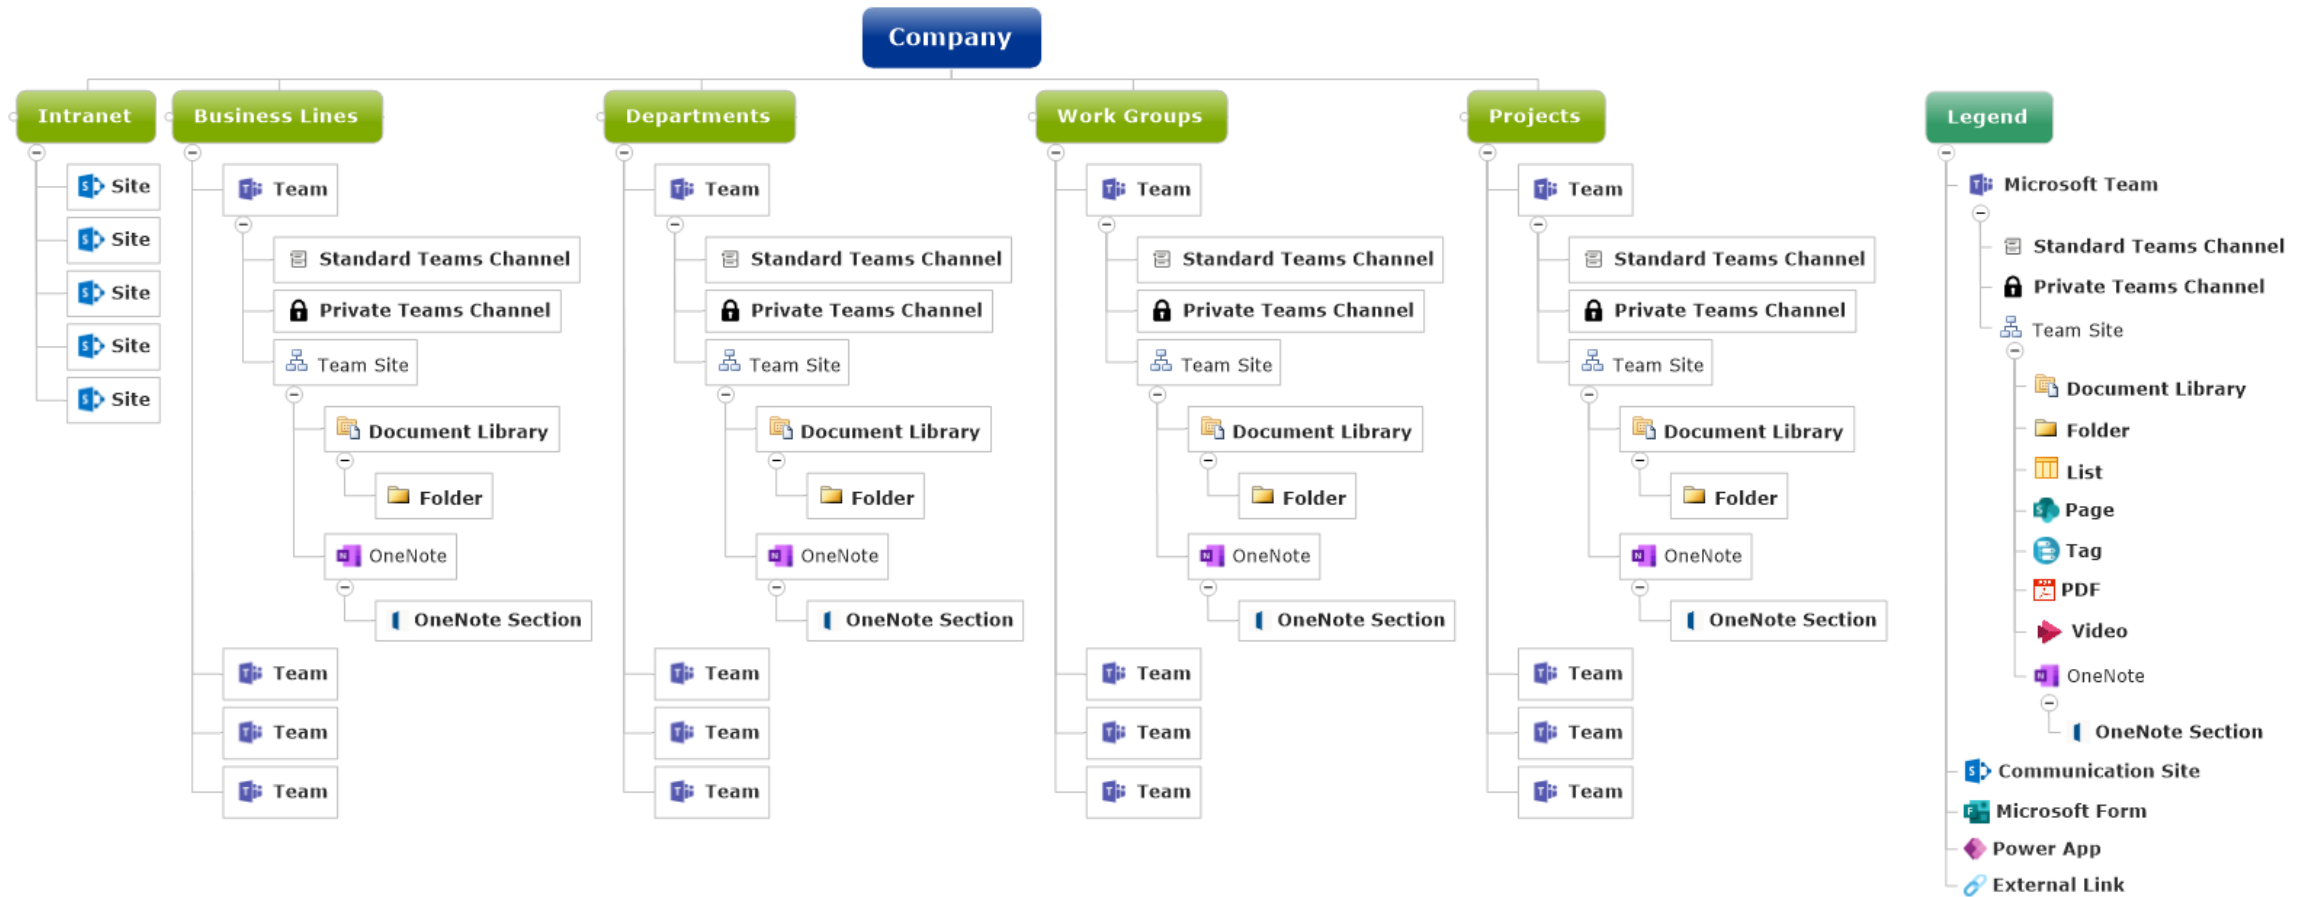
Company

Intranet

Site
Site
Site
Site
Site

Business Lines

Team
Standard Teams Channel
Private Teams Channel
Team Site
Document Library
Folder
OneNote
OneNote Section
Team
Team
Team

Departments

Team
Standard Teams Channel
Private Teams Channel
Team Site
Document Library
Folder
OneNote
OneNote Section
Team
Team
Team

Work Groups

Team
Standard Teams Channel
Private Teams Channel
Team Site
Document Library
Folder
OneNote
OneNote Section
Team
Team
Team

Projects

Team
Standard Teams Channel
Private Teams Channel
Team Site
Document Library
Folder
OneNote
OneNote Section
Team
Team
Team

Legend

Microsoft Team
Standard Teams Channel
Private Teams Channel
Team Site
Document Library
Folder
List
Page
Tag
PDF
Video
OneNote
OneNote Section
Communication Site
Microsoft Form
Power App
External Link